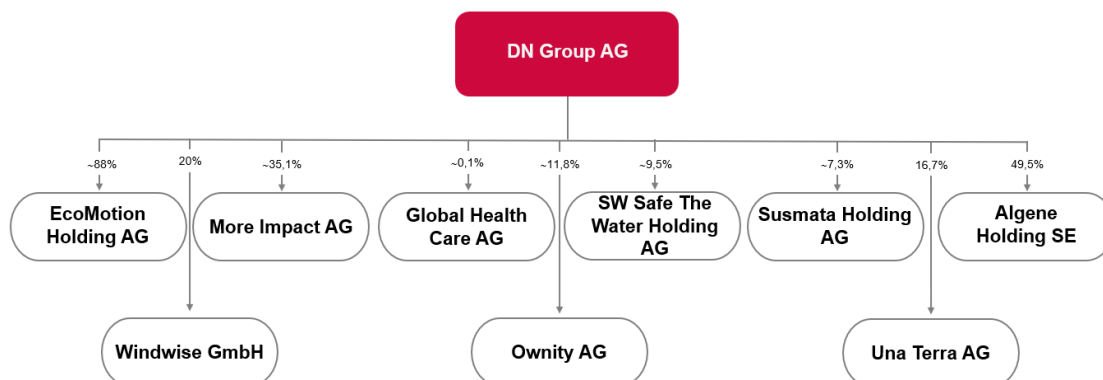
DN Group AG

~88%
EcoMotion Holding AG

20%
Windwise GmbH

~35,1%
More Impact AG

~0,1%
Global Health Care AG

~11,8%
Ownity AG

~9,5%
SW Safe The Water Holding AG

~7,3%
Susmata Holding AG

16,7%
Una Terra AG

49,5%
Algene Holding SE